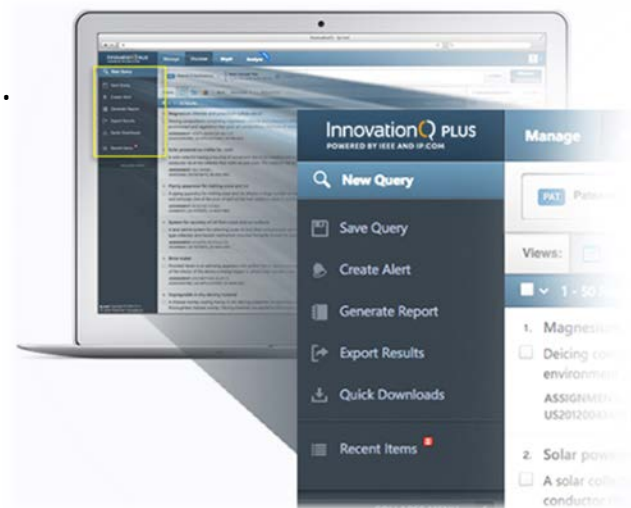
InnovationQ PLUS
POWERED BY IEEE AND IP.COM

Manage

New Query

Save Query

Create Alert

Generate Report

Export Results

Quick Downloads

Recent Items

PAT Paten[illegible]

Views:

1 - 50 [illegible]

1. Magnesiu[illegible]

Deicing co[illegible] environme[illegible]

ASSIGNME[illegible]
US2012004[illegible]

2. Solar pow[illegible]

A solar coll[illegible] conductor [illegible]